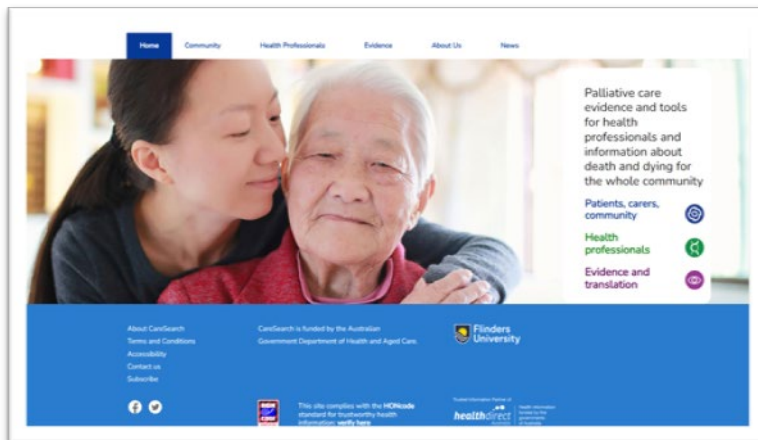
Home Community Health Professionals Evidence About Us News

Palliative care evidence and tools for health professionals and information about death and dying for the whole community

Patients, carers, community

Health professionals

Evidence and translation

About CareSearch
Terms and Conditions
Accessibility
Contact us
Subscribe

CareSearch is funded by the Australian Government Department of Health and Aged Care

Flinders University

This site complies with the HONcode standard for trustworthy health information: verify here

Trusted Information Partner of healthdirect Australia

Health information funded by the governments of Australia